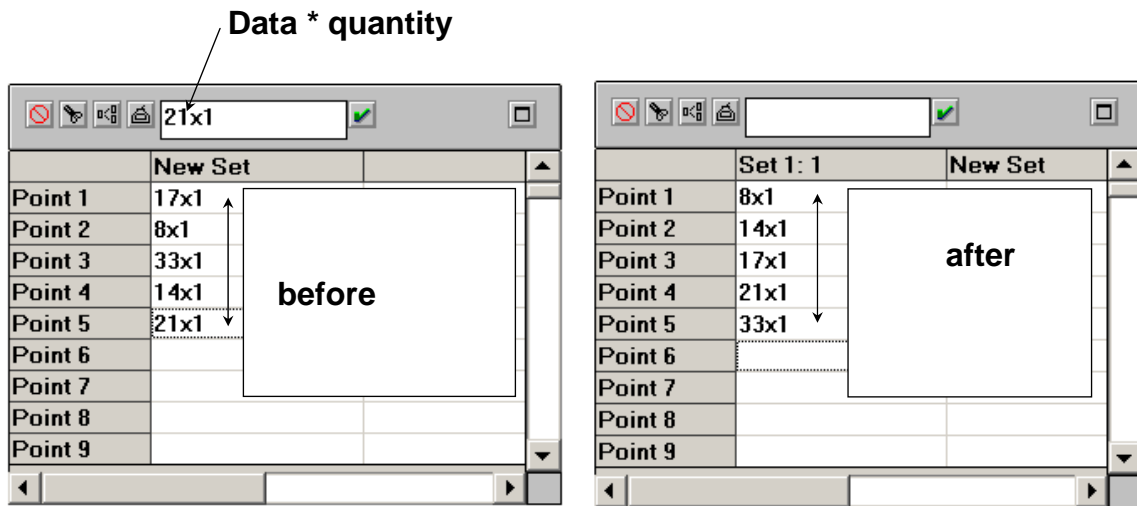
Data * quantity

21x1

| | New Set | |
|---|---|---|
| Point 1 | 17x1 | |
| Point 2 | 8x1 | |
| Point 3 | 33x1 | |
| Point 4 | 14x1 | |
| Point 5 | 21x1 | |
| Point 6 | | |
| Point 7 | | |
| Point 8 | | |
| Point 9 | | |

before

| | Set 1: 1 | New Set |
|---|---|---|
| Point 1 | 8x1 | |
| Point 2 | 14x1 | |
| Point 3 | 17x1 | |
| Point 4 | 21x1 | |
| Point 5 | 33x1 | |
| Point 6 | | |
| Point 7 | | |
| Point 8 | | |
| Point 9 | | |

after